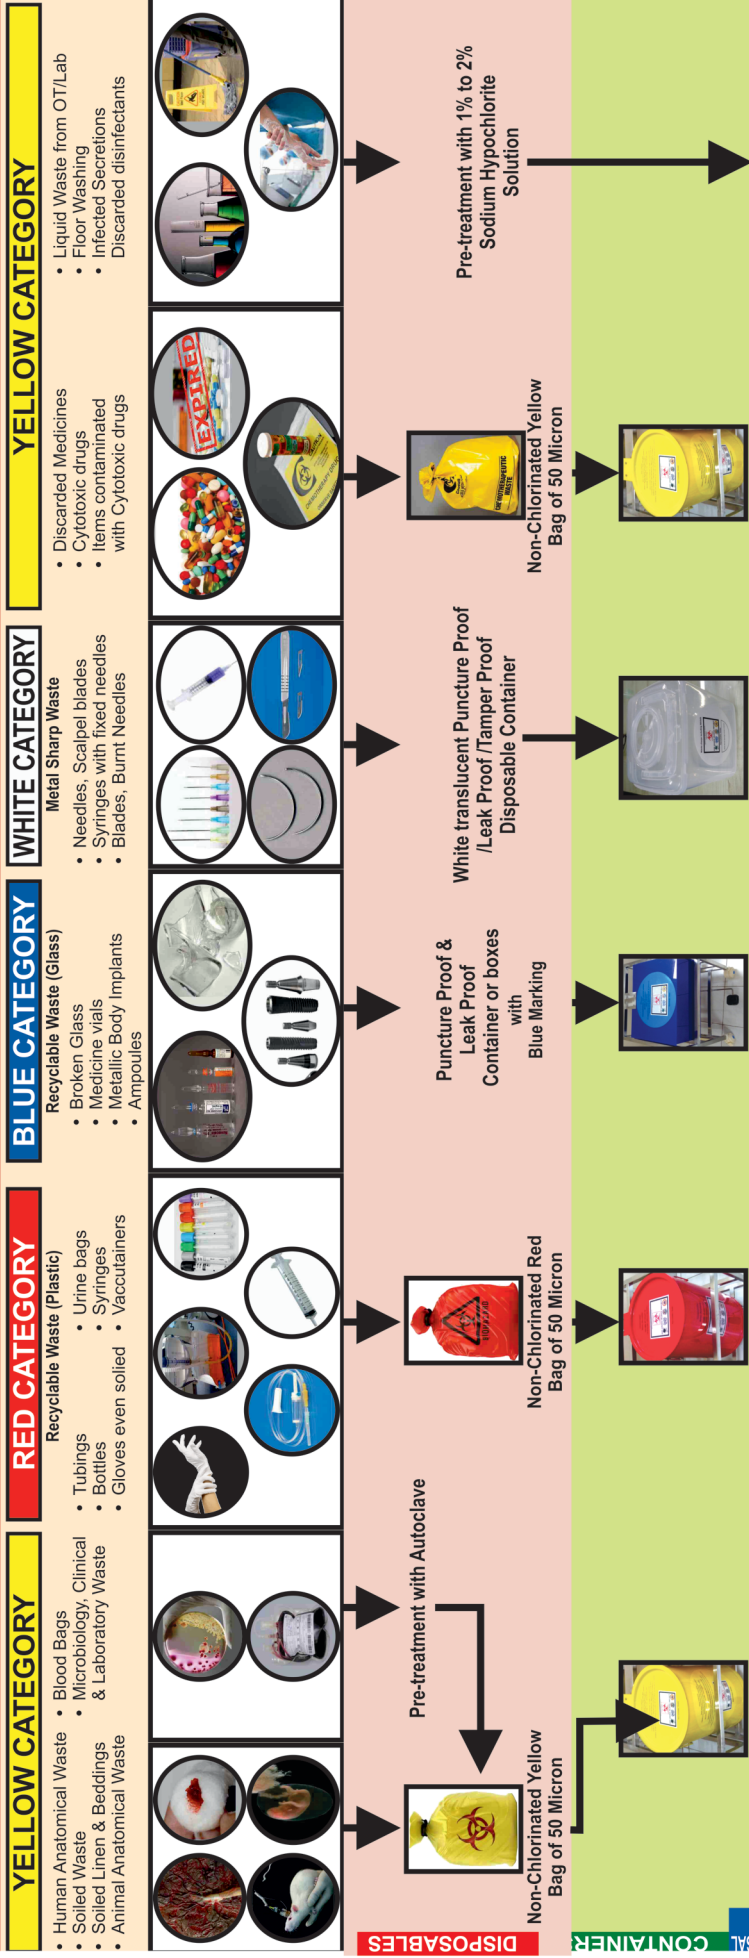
YELLOW CATEGORY

- Human Anatomical Waste
- Soiled Waste
- Soiled Linen & Beddings
- Animal Anatomical Waste
- Blood Bags
- Microbiology, Clinical & Laboratory Waste

RED CATEGORY

Recyclable Waste (Plastic)

- Tubings
- Bottles
- Gloves even solied
- Urine bags
- Syringes
- Vaccutainers

BLUE CATEGORY

Recyclable Waste (Glass)

- Broken Glass
- Medicine vials
- Metallic Body Implants
- Ampoules

WHITE CATEGORY

Metal Sharp Waste

- Needles, Scalpel blades
- Syringes with fixed needles
- Blades, Burnt Needles

YELLOW CATEGORY

- Discarded Medicines
- Cytotoxic drugs
- Items contaminated with Cytotoxic drugs
- Liquid Waste from OT/Lab
- Floor Washing
- Infected Secretions
- Discarded disinfectants

EXPIRED

DISPOSABLES

Pre-treatment with Autoclave

Non-Chlorinated Yellow Bag of 50 Micron

Non-Chlorinated Red Bag of 50 Micron

Puncture Proof & Leak Proof Container or boxes with Blue Marking

White translucent Puncture Proof /Leak Proof /Tamper Proof Disposable Container

Non-Chlorinated Yellow Bag of 50 Micron

Pre-treatment with 1% to 2% Sodium Hypochlorite Solution

CONTAINERS